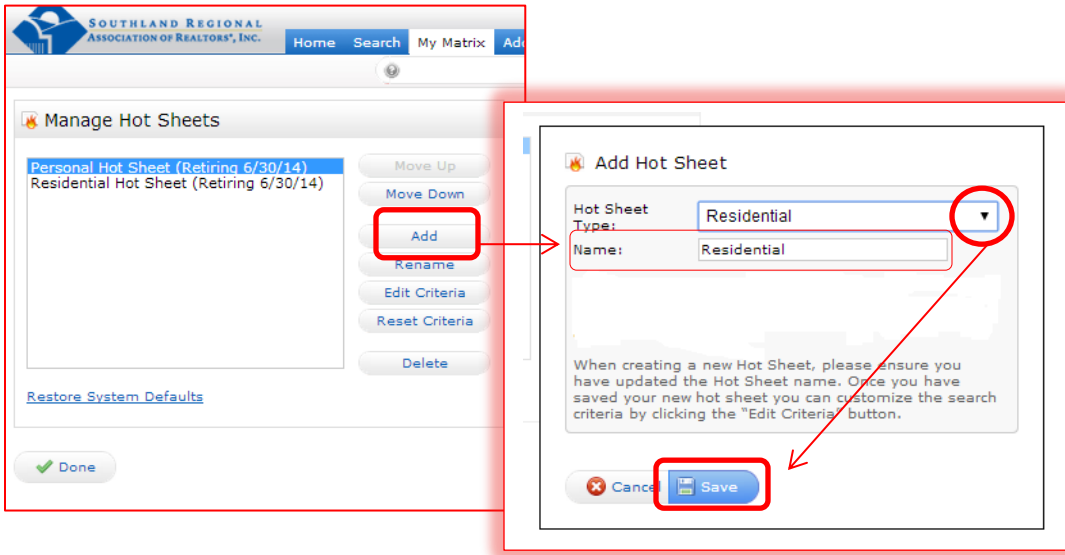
SOUTHLAND REGIONAL ASSOCIATION OF REALTORS®, INC.

Home Search My Matrix Add

Manage Hot Sheets

Personal Hot Sheet (Retiring 6/30/14)
Residential Hot Sheet (Retiring 6/30/14)

Move Up
Move Down
Add
Rename
Edit Criteria
Reset Criteria
Delete

Restore System Defaults

Done

Add Hot Sheet

Hot Sheet Type: Residential

Name: Residential

When creating a new Hot Sheet, please ensure you have updated the Hot Sheet name. Once you have saved your new hot sheet you can customize the search criteria by clicking the "Edit Criteria" button.

Cancel Save